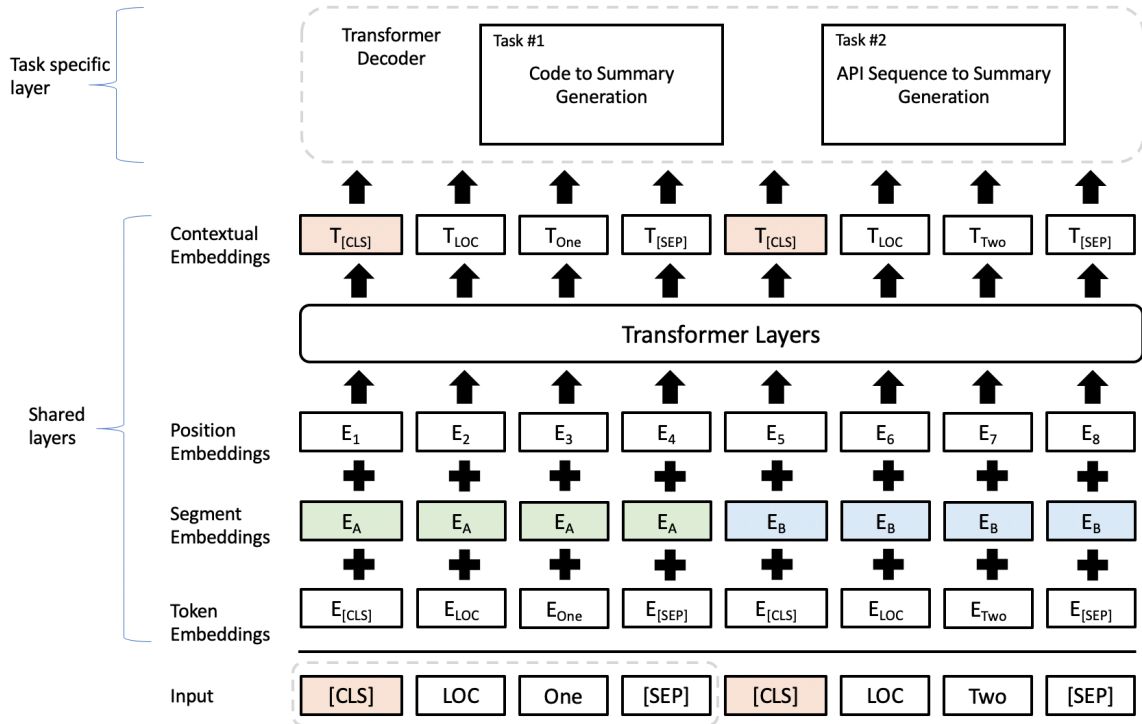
Task specific layer

Transformer Decoder

Task #1
Code to Summary Generation

Task #2
API Sequence to Summary Generation

Shared layers

Contextual Embeddings
$T_{[CLS]}$ $T_{LOC}$ $T_{One}$ $T_{[SEP]}$ $T_{[CLS]}$ $T_{LOC}$ $T_{Two}$ $T_{[SEP]}$

Transformer Layers

Position Embeddings
$E_1$ $E_2$ $E_3$ $E_4$ $E_5$ $E_6$ $E_7$ $E_8$

Segment Embeddings
$E_A$ $E_A$ $E_A$ $E_A$ $E_B$ $E_B$ $E_B$ $E_B$

Token Embeddings
$E_{[CLS]}$ $E_{LOC}$ $E_{One}$ $E_{[SEP]}$ $E_{[CLS]}$ $E_{LOC}$ $E_{Two}$ $E_{[SEP]}$

Input
[CLS] LOC One [SEP] [CLS] LOC Two [SEP]